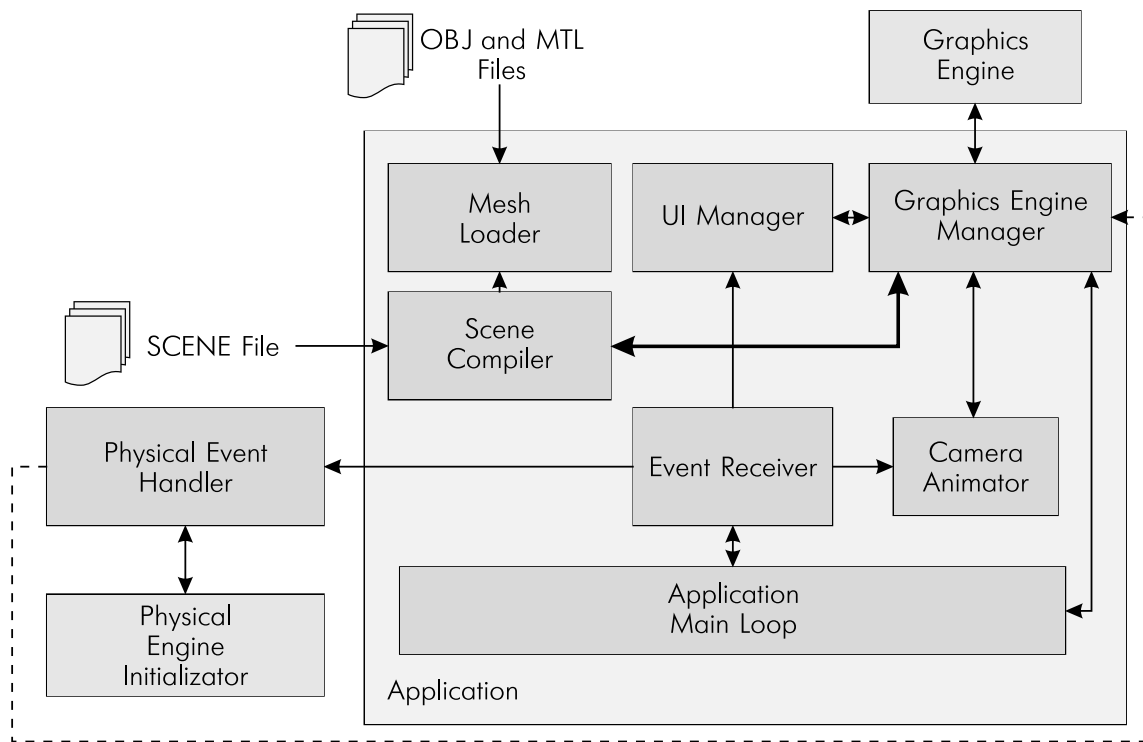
OBJ and MTL Files

Graphics Engine

Mesh Loader

UI Manager

Graphics Engine Manager

SCENE File

Scene Compiler

Physical Event Handler

Event Receiver

Camera Animator

Physical Engine Initializator

Application Main Loop

Application